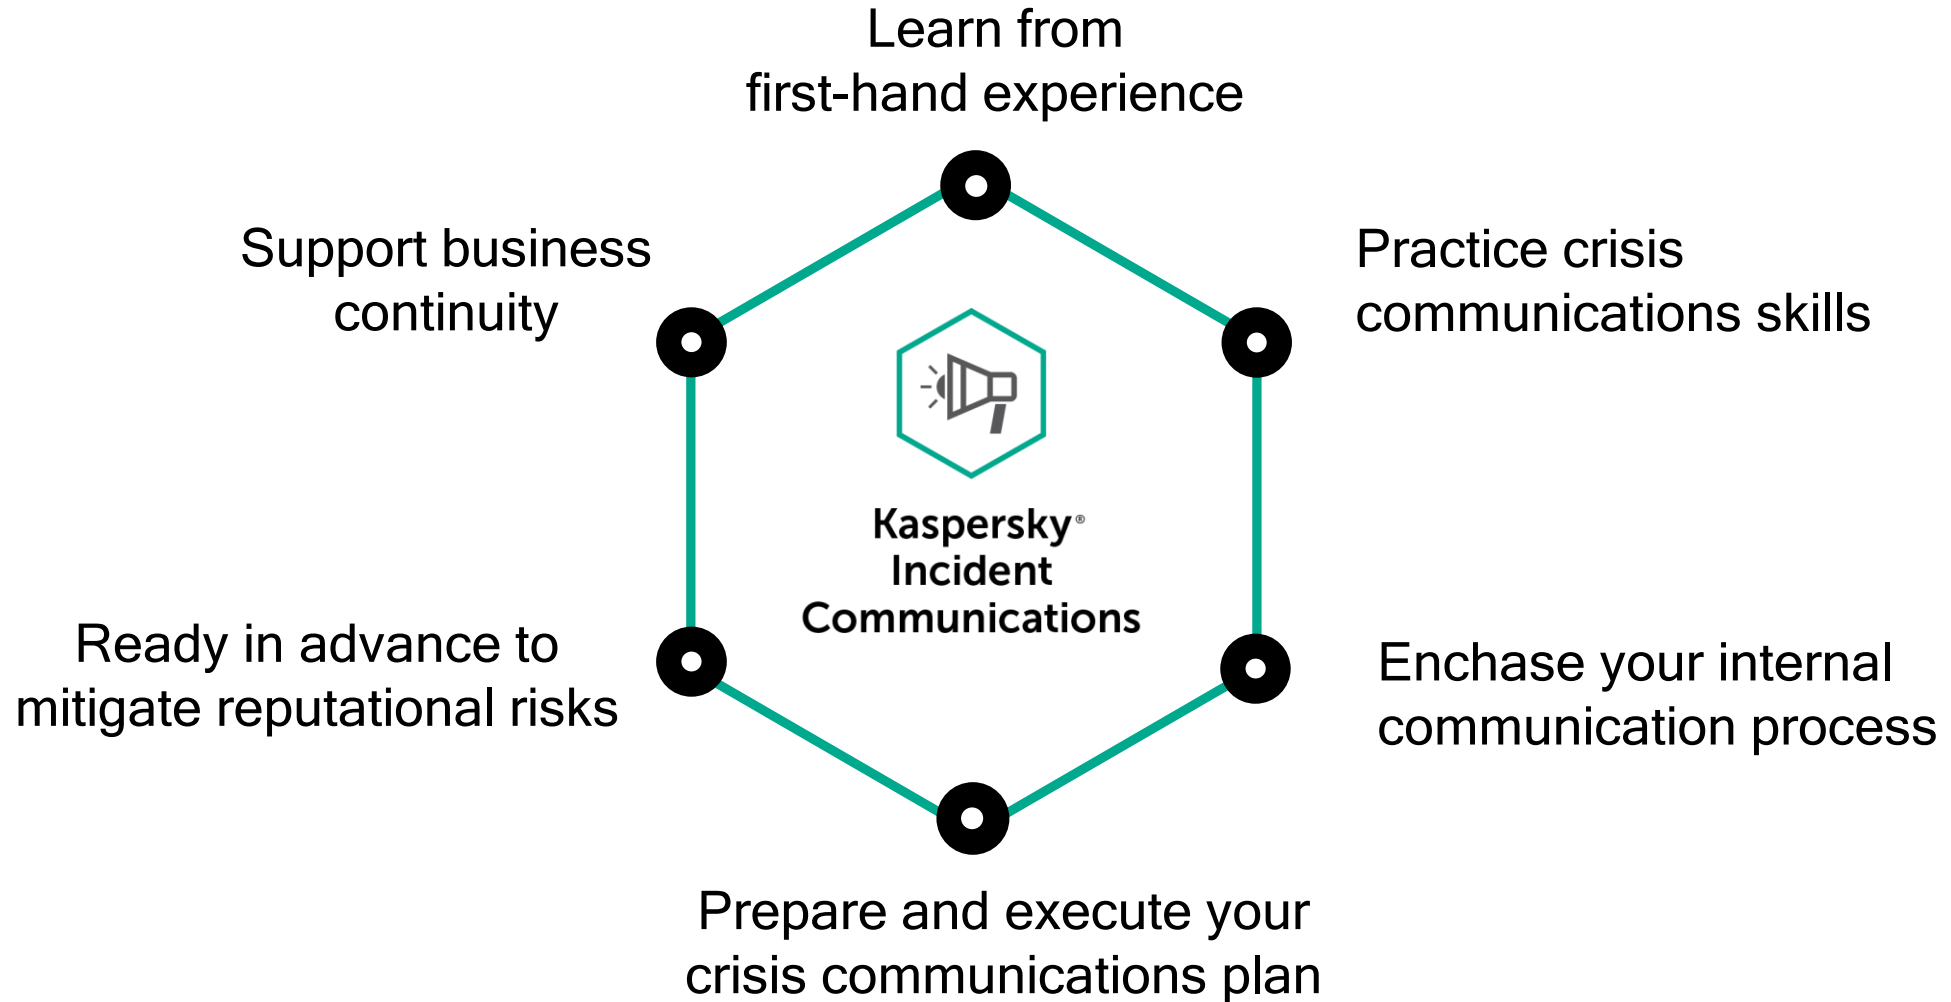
Learn from first-hand experience

Support business continuity

Practice crisis communications skills

Kaspersky® Incident Communications

Ready in advance to mitigate reputational risks

Enchase your internal communication process

Prepare and execute your crisis communications plan